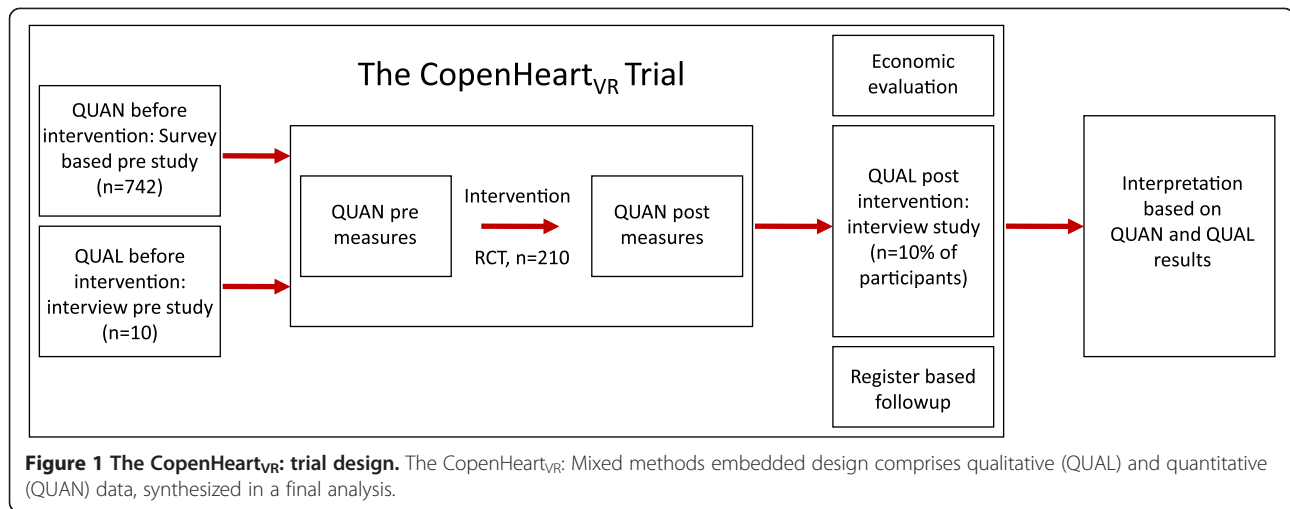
The CopenHeart$_{VR}$ Trial

QUAN before intervention: Survey based pre study (n=742)

QUAL before intervention: interview pre study (n=10)

QUAN pre measures

Intervention

RCT, n=210

QUAN post measures

Economic evaluation

QUAL post intervention: interview study (n=10% of participants)

Register based followup

Interpretation based on QUAN and QUAL results

**Figure 1 The CopenHeart$_{VR}$: trial design.** The CopenHeart$_{VR}$: Mixed methods embedded design comprises qualitative (QUAL) and quantitative (QUAN) data, synthesized in a final analysis.